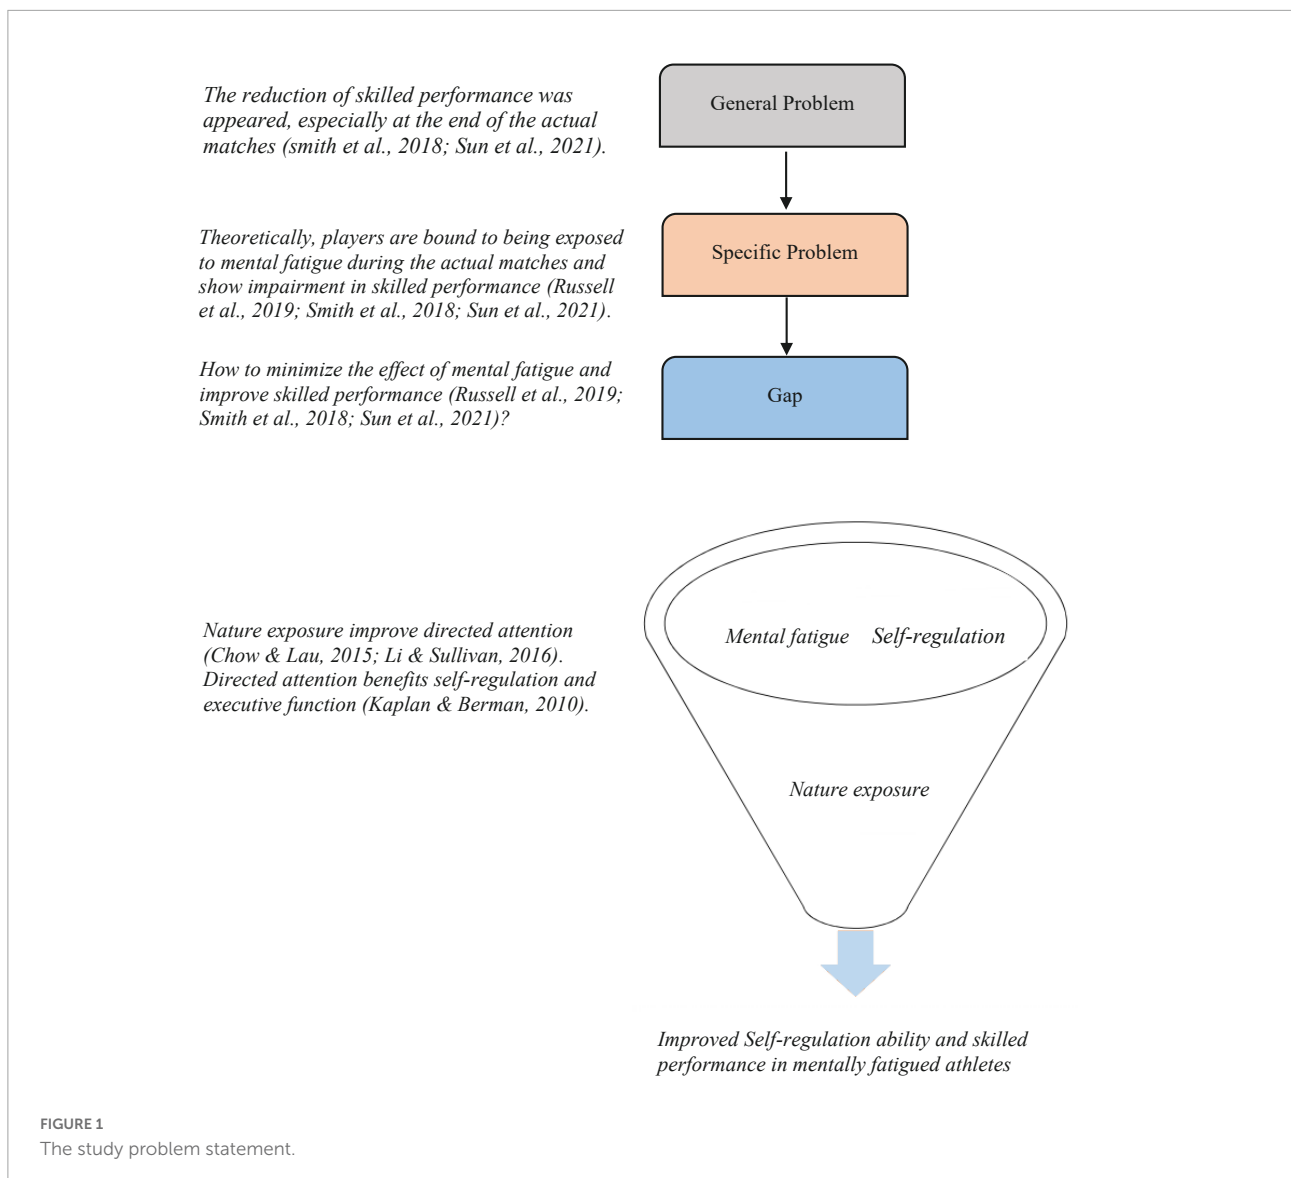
The reduction of skilled performance was appeared, especially at the end of the actual matches (smith et al., 2018; Sun et al., 2021).

General Problem

Theoretically, players are bound to being exposed to mental fatigue during the actual matches and show impairment in skilled performance (Russell et al., 2019; Smith et al., 2018; Sun et al., 2021).

Specific Problem

How to minimize the effect of mental fatigue and improve skilled performance (Russell et al., 2019; Smith et al., 2018; Sun et al., 2021)?

Gap

Nature exposure improve directed attention (Chow & Lau, 2015; Li & Sullivan, 2016). Directed attention benefits self-regulation and executive function (Kaplan & Berman, 2010).

Mental fatigue Self-regulation

Nature exposure

Improved Self-regulation ability and skilled performance in mentally fatigued athletes

FIGURE 1
The study problem statement.